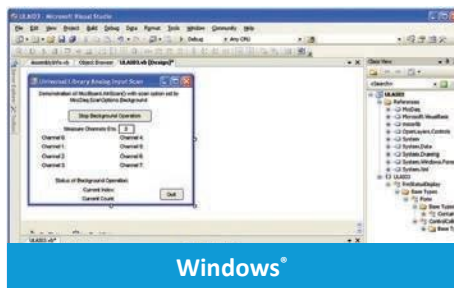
ULAI03 - Microsoft Visual Studio

File Edit View Project Build Debug Data Format Tools Window Community Help

Debug Any CPU

AssemblyInfo.vb Object Browser ULAI03.vb [Design]*

Universal Library Analog Input Scan

Demonstration of MccBoard.AInScan() with scan option set to MccDaq.ScanOptions.Background

Stop Background Operation

Measure Channels 0 to 3

Channel 0: Channel 4:
Channel 1: Channel 5:
Channel 2: Channel 6:
Channel 3: Channel 7:

Status of Background Operation:
Current Index:
Current Count:

Quit

Class View

References
MccDaq
Microsoft.VisualBasic
mscorlib
OpenLayers.Controls
System
System.Data
System.Drawing
System.Windows.Forms
System.Xml
ULAI03
frmStatusDisplay
Base Types
Form

Windows®